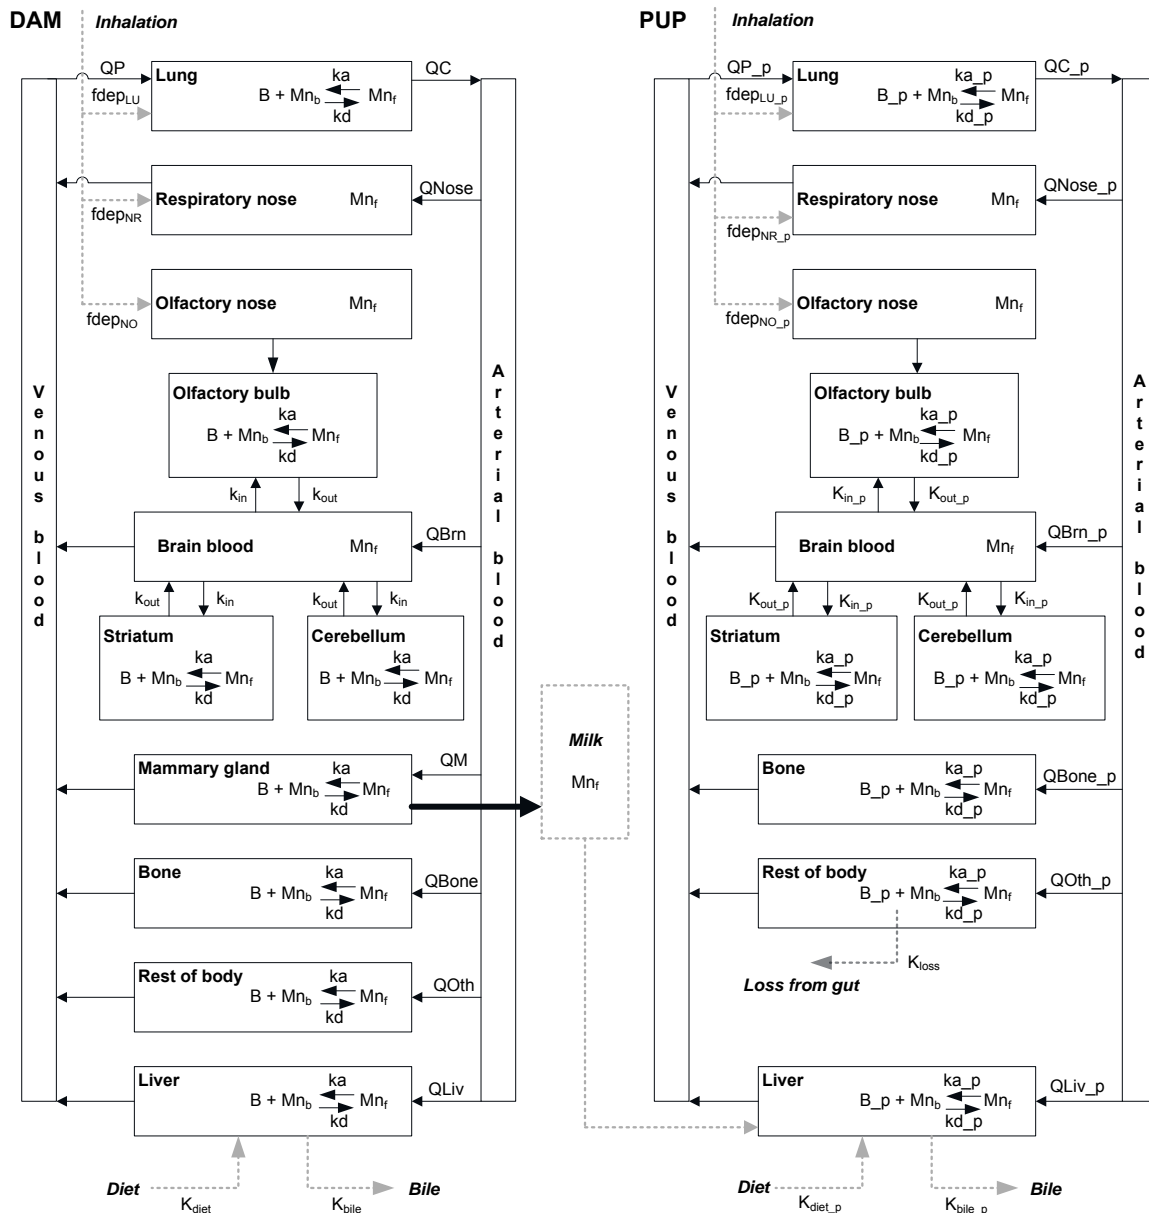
DAM

Inhalation

QP

fdep$_{LU}$

Lung

B + Mn$_b$ $\underset{kd}{\overset{ka}{\rightleftharpoons}}$ Mn$_f$

QC

Respiratory nose

Mn$_f$

QNose

fdep$_{NR}$

Olfactory nose

Mn$_f$

fdep$_{NO}$

Olfactory bulb

B + Mn$_b$ $\underset{kd}{\overset{ka}{\rightleftharpoons}}$ Mn$_f$

k$_{in}$

k$_{out}$

Brain blood

Mn$_f$

QBrn

k$_{out}$

k$_{in}$

k$_{out}$

k$_{in}$

Striatum

B + Mn$_b$ $\underset{kd}{\overset{ka}{\rightleftharpoons}}$ Mn$_f$

Cerebellum

B + Mn$_b$ $\underset{kd}{\overset{ka}{\rightleftharpoons}}$ Mn$_f$

Venous blood

Arterial blood

Mammary gland

B + Mn$_b$ $\underset{kd}{\overset{ka}{\rightleftharpoons}}$ Mn$_f$

QM

Milk

Mn$_f$

Bone

B + Mn$_b$ $\underset{kd}{\overset{ka}{\rightleftharpoons}}$ Mn$_f$

QBone

Rest of body

B + Mn$_b$ $\underset{kd}{\overset{ka}{\rightleftharpoons}}$ Mn$_f$

QOth

Liver

B + Mn$_b$ $\underset{kd}{\overset{ka}{\rightleftharpoons}}$ Mn$_f$

QLiv

Diet

K$_{diet}$

K$_{bile}$

Bile

PUP

Inhalation

QP_p

fdep$_{LU\_p}$

Lung

B_p + Mn$_b$ $\underset{kd\_p}{\overset{ka\_p}{\rightleftharpoons}}$ Mn$_f$

QC_p

Respiratory nose

Mn$_f$

QNose_p

fdep$_{NR\_p}$

Olfactory nose

Mn$_f$

fdep$_{NO\_p}$

Olfactory bulb

B_p + Mn$_b$ $\underset{kd\_p}{\overset{ka\_p}{\rightleftharpoons}}$ Mn$_f$

K$_{in\_p}$

K$_{out\_p}$

Brain blood

Mn$_f$

QBrn_p

K$_{out\_p}$

K$_{in\_p}$

K$_{out\_p}$

K$_{in\_p}$

Striatum

B_p + Mn$_b$ $\underset{kd\_p}{\overset{ka\_p}{\rightleftharpoons}}$ Mn$_f$

Cerebellum

B_p + Mn$_b$ $\underset{kd\_p}{\overset{ka\_p}{\rightleftharpoons}}$ Mn$_f$

Venous blood

Arterial blood

Bone

B_p + Mn$_b$ $\underset{kd\_p}{\overset{ka\_p}{\rightleftharpoons}}$ Mn$_f$

QBone_p

Rest of body

B_p + Mn$_b$ $\underset{kd\_p}{\overset{ka\_p}{\rightleftharpoons}}$ Mn$_f$

QOth_p

K$_{loss}$

Loss from gut

Liver

B_p + Mn$_b$ $\underset{kd\_p}{\overset{ka\_p}{\rightleftharpoons}}$ Mn$_f$

QLiv_p

Diet

K$_{diet\_p}$

K$_{bile\_p}$

Bile